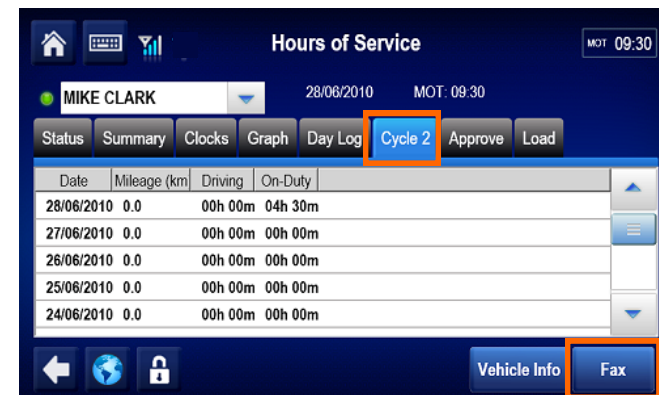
Hours of Service

MOT 09:30

MIKE CLARK

28/06/2010 MOT: 09:30

Status Summary Clocks Graph Day Log Cycle 2 Approve Load

| Date | Mileage (km | Driving | On-Duty |
|---|---|---|---|
| 28/06/2010 | 0.0 | 00h 00m | 04h 30m |
| 27/06/2010 | 0.0 | 00h 00m | 00h 00m |
| 26/06/2010 | 0.0 | 00h 00m | 00h 00m |
| 25/06/2010 | 0.0 | 00h 00m | 00h 00m |
| 24/06/2010 | 0.0 | 00h 00m | 00h 00m |

Vehicle Info Fax